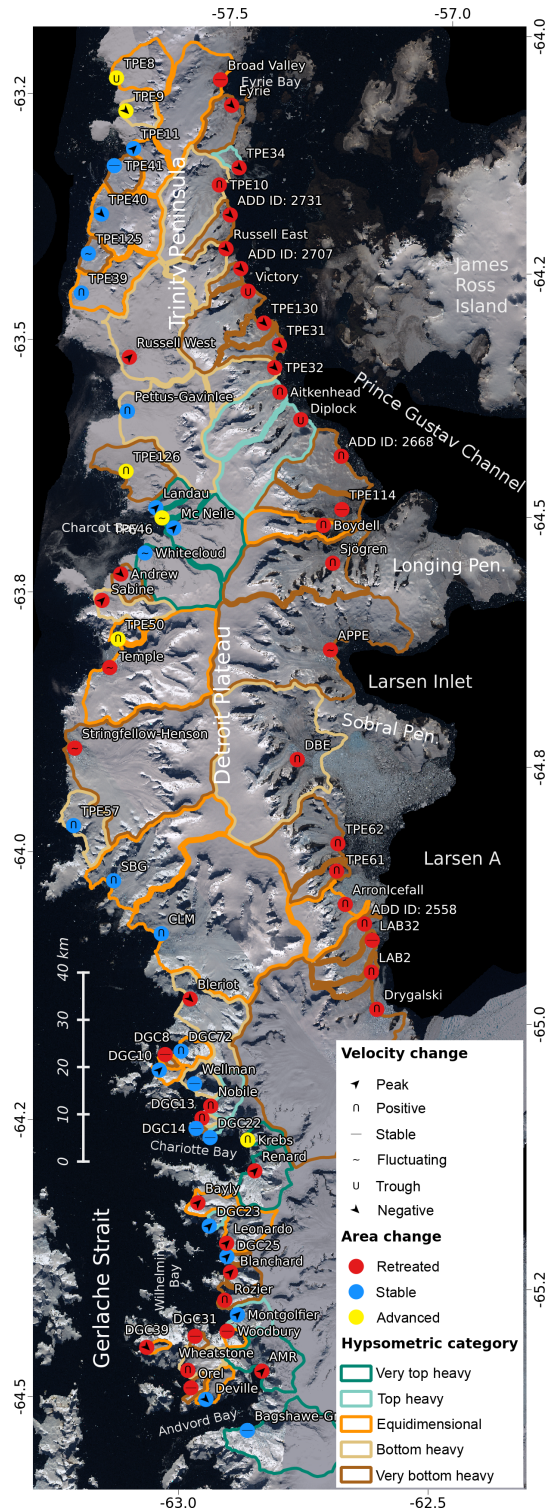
-57.5
-57.0
-63.2
-63.5
-63.8
-64.0
-64.2
-64.5
-64.0
-64.2
-64.5
-64.8
-65.0
-65.2
-63.0
-62.5

TPE8
Broad Valley
Eyrie Bay
Eyrie
TPE9
TPE11
TPE41
TPE34
TPE10
TPE40
ADD ID: 2731
TPE125
Russell East
ADD ID: 2707
TPE39
Victory
Trinity Peninsula
James Ross Island
TPE130
TPE31
Russell West
TPE32
Aitkenhead
Pettus-GavinIce
Diplock
Prince Gustav Channel
ADD ID: 2668
TPE126
TPE114
Landau
Mc Neile
Boydell
Charcot Bay
TPE46
Whitecloud
Sjögren
Longing Pen.
Andrew
Sabine
TPE50
APPE
Temple
Larsen Inlet
Detroit Plateau
Sobral Pen.
Stringfellow-Henson
DBE
TPE57
TPE62
TPE61
Larsen A
SBG
ArronIcefall
ADD ID: 2558
LAB32
CLM
LAB2
40 km
30
20
10
0
Bleriot
Drygalski
DGC8
DGC72
DGC10
Wellman
Nobile
DGC13
DGC14
DGC22
Krebs
Charlotte Bay
Renard
Bayly
DGC23
Leonardo
DGC25
Blanchard
Rozier
Montgolfier
Woodbury
Gerlache Strait
Wilhelmina Bay
DGC39
DGC31
Wheatstone
AMR
Orel
Deville
Andvord Bay
Bagshawe-G

Velocity change
Peak
Positive
Stable
Fluctuating
Trough
Negative
Area change
Retreated
Stable
Advanced
Hypsometric category
Very top heavy
Top heavy
Equidimensional
Bottom heavy
Very bottom heavy